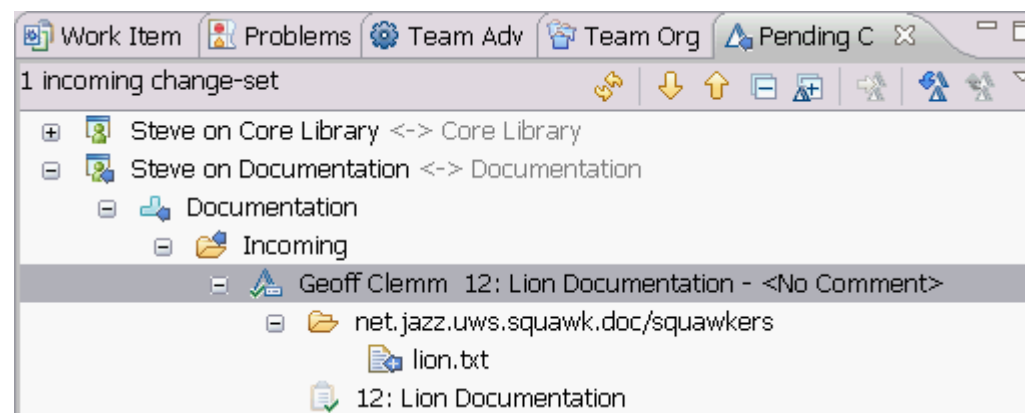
Work Item | Problems | Team Adv | Team Org | Pending C

1 incoming change-set

Steve on Core Library <-> Core Library
Steve on Documentation <-> Documentation
Documentation
Incoming
Geoff Clemm 12: Lion Documentation - <No Comment>
net.jazz.uws.squawk.doc/squawkers
lion.txt
12: Lion Documentation